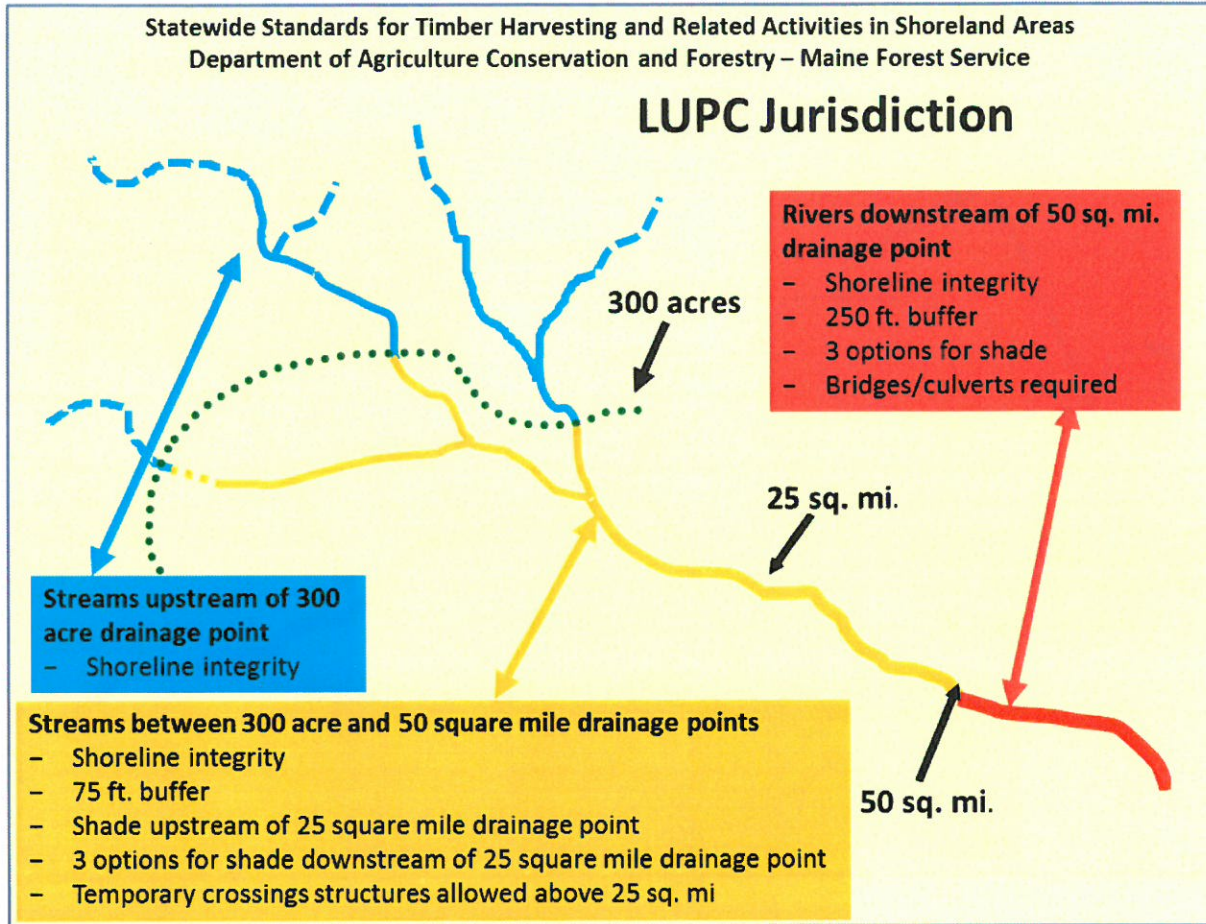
Statewide Standards for Timber Harvesting and Related Activities in Shoreland Areas
Department of Agriculture Conservation and Forestry – Maine Forest Service

LUPC Jurisdiction

Rivers downstream of 50 sq. mi. drainage point
– Shoreline integrity
– 250 ft. buffer
– 3 options for shade
– Bridges/culverts required

300 acres

25 sq. mi.

Streams upstream of 300 acre drainage point
– Shoreline integrity

Streams between 300 acre and 50 square mile drainage points
– Shoreline integrity
– 75 ft. buffer
– Shade upstream of 25 square mile drainage point
– 3 options for shade downstream of 25 square mile drainage point
– Temporary crossings structures allowed above 25 sq. mi

50 sq. mi.